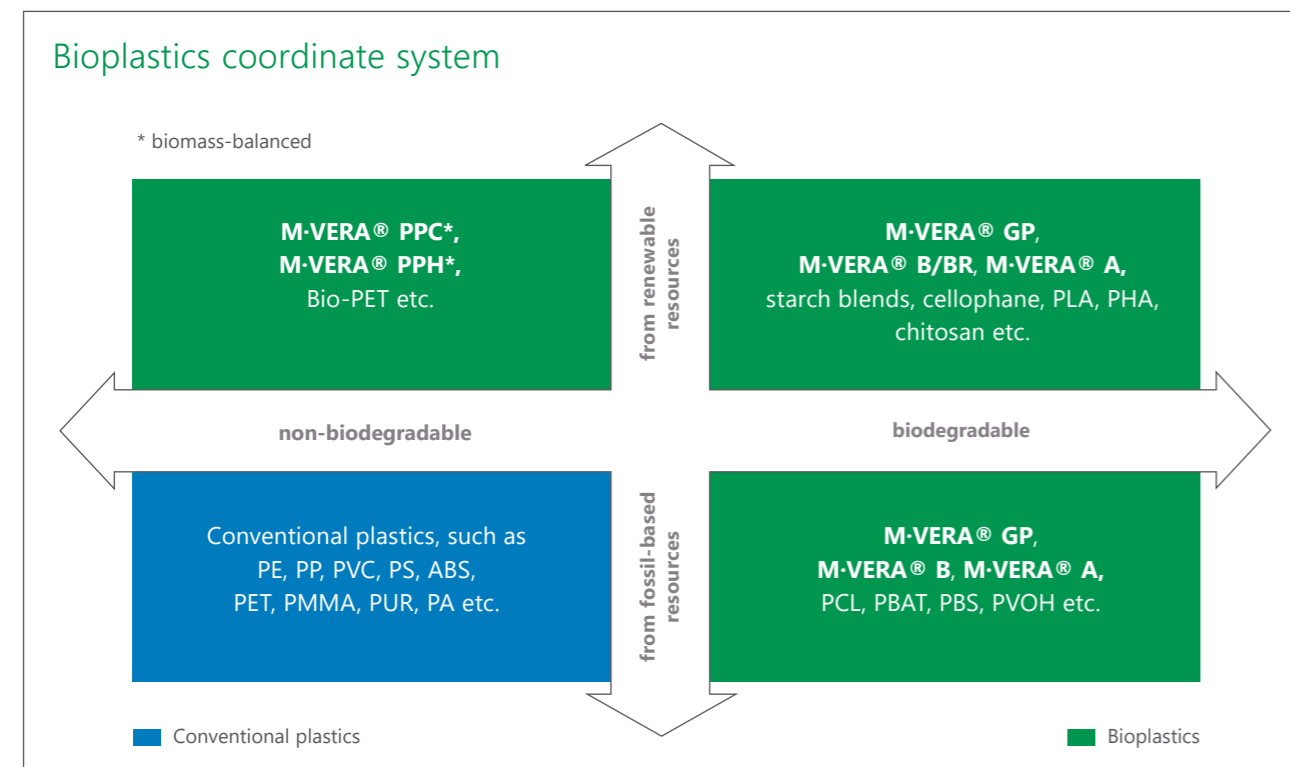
Bioplastics coordinate system

* biomass-balanced

M·VERA® PPC*,
M·VERA® PPH*,
Bio-PET etc.

from renewable resources

M·VERA® GP,
M·VERA® B/BR, M·VERA® A,
starch blends, cellophane, PLA, PHA, chitosan etc.

non-biodegradable

biodegradable

Conventional plastics, such as PE, PP, PVC, PS, ABS, PET, PMMA, PUR, PA etc.

from fossil-based resources

M·VERA® GP,
M·VERA® B, M·VERA® A,
PCL, PBAT, PBS, PVOH etc.

Conventional plastics

Bioplastics